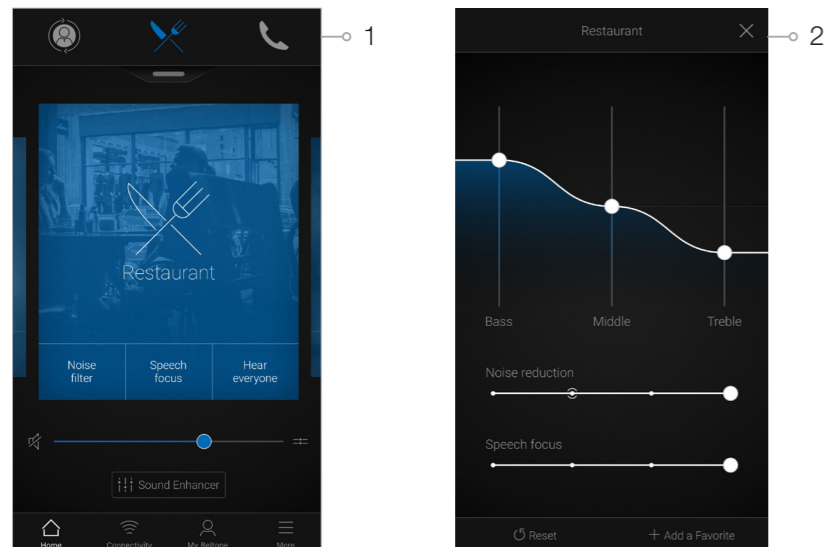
1

Restaurant

Noise filter

Speech focus

Hear everyone

Sound Enhancer

Home

Connectivity

My Beltone

More

Restaurant

2

Bass

Middle

Treble

Noise reduction

Speech focus

Reset

+ Add a Favorite